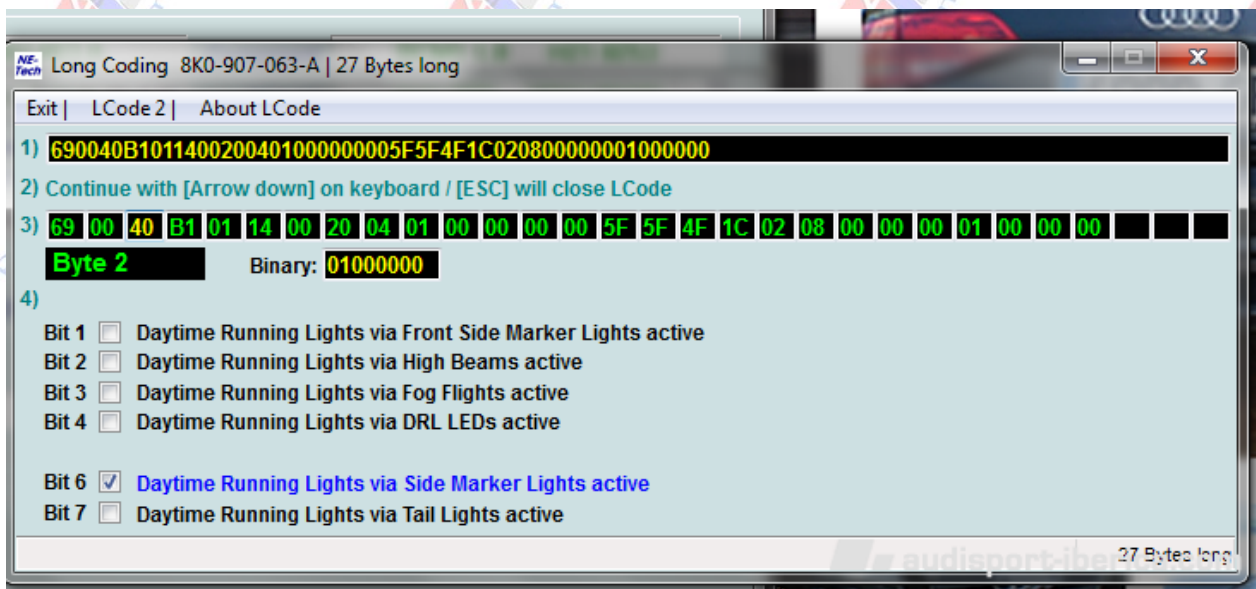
NE-Tech Long Coding 8K0-907-063-A | 27 Bytes long

Exit | LCode 2 | About LCode

1) 690040B1011400200401000000005F5F4F1C0208000000001000000

2) Continue with [Arrow down] on keyboard / [ESC] will close LCode

3) 69 00 40 B1 01 14 00 20 04 01 00 00 00 5F 5F 4F 1C 02 08 00 00 00 01 00 00 00

Byte 2 Binary: 01000000

4)

Bit 1 Daytime Running Lights via Front Side Marker Lights active
Bit 2 Daytime Running Lights via High Beams active
Bit 3 Daytime Running Lights via Fog Flights active
Bit 4 Daytime Running Lights via DRL LEDs active

Bit 6 Daytime Running Lights via Side Marker Lights active
Bit 7 Daytime Running Lights via Tail Lights active

27 Bytes long

audisport-iberica